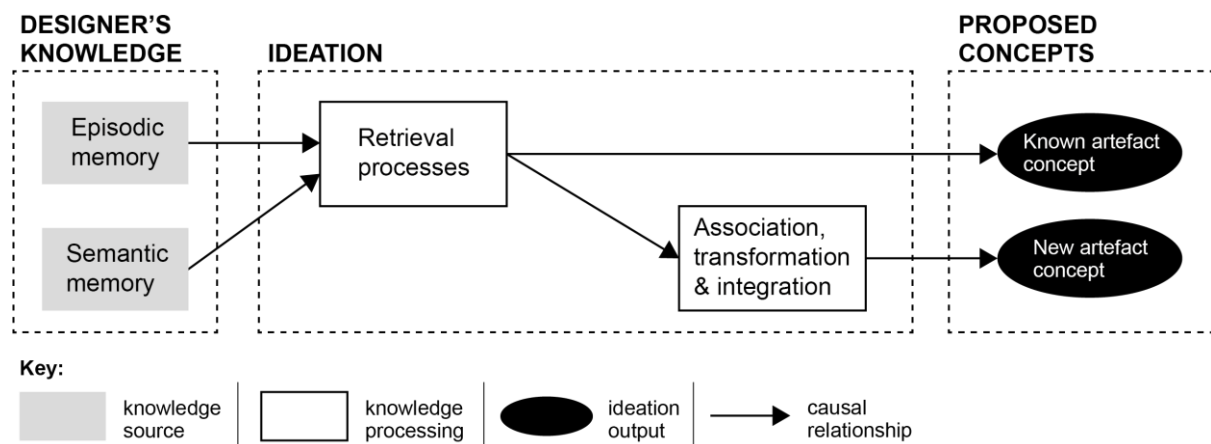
DESIGNER'S KNOWLEDGE

IDEATION

PROPOSED CONCEPTS

Episodic memory

Semantic memory

Retrieval processes

Association, transformation & integration

Known artefact concept

New artefact concept

Key:

knowledge source

knowledge processing

ideation output

causal relationship